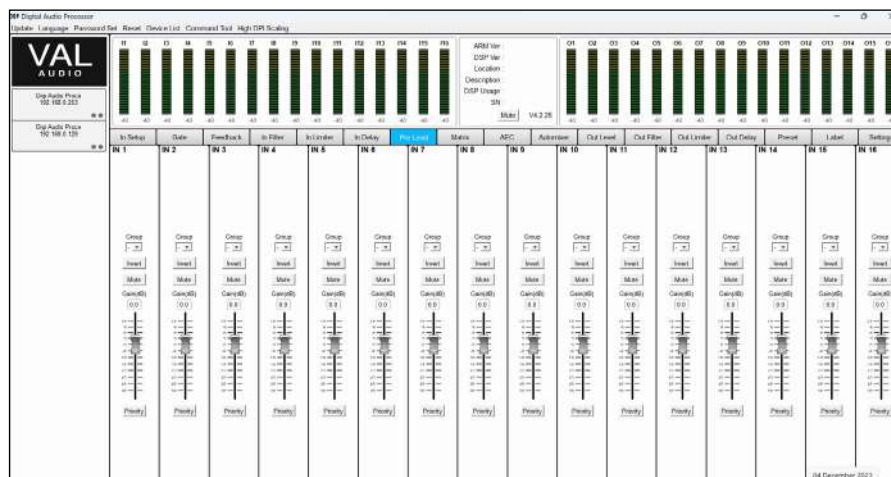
Digital Audio Processor
Update Language Password Set Reset Device List Command Tool High DPI Scaling

VAL
AUDIO

Dsp Audio Proce
192.168.0.253

Dsp Audio Proce
192.168.0.129

I1 I2 I3 I4 I5 I6 I7 I8 I9 I10 I11 I12 I13 I14 I15 I16

ARM Ver
DSP Ver
Location
Description
DSP Usage
SN
Mute V4.2.25

O1 O2 O3 O4 O5 O6 O7 O8 O9 O10 O11 O12 O13 O14 O15

In Setup | Gate | Feedback | In Filter | In Limiter | In Delay | Pre Level | Matrix | AFC | Automixer | Out Level | Out Filter | Out Limiter | Out Delay | Preset | Label | Setting

IN 1 | IN 2 | IN 3 | IN 4 | IN 5 | IN 6 | IN 7 | IN 8 | IN 9 | IN 10 | IN 11 | IN 12 | IN 13 | IN 14 | IN 15 | IN 16

Group
Invert
Mute
Gain(dB)
0.0
Priority

04 December 2023